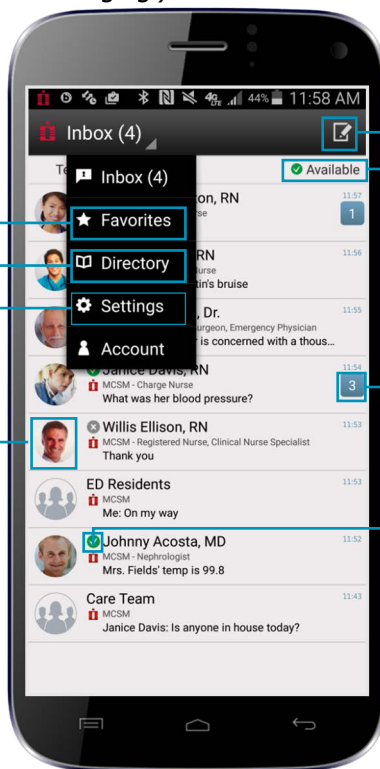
44% 11:58 AM

Inbox (4)

Available

Inbox (4)

Favorites

Directory

Settings

Account

Te

on, RN
se
11:57
1

RN
urse
tin's bruise
11:56

, Dr.
urgeon, Emergency Physician
is concerned with a thous...
11:55

Janice Davis, RN
MCSM - Charge Nurse
What was her blood pressure?
11:54
3

Willis Ellison, RN
MCSM - Registered Nurse, Clinical Nurse Specialist
Thank you
11:53

ED Residents
MCSM
Me: On my way
11:53

Johnny Acosta, MD
MCSM - Nephrologist
Mrs. Fields' temp is 99.8
11:52

Care Team
MCSM
Janice Davis: Is anyone in house today?
11:43